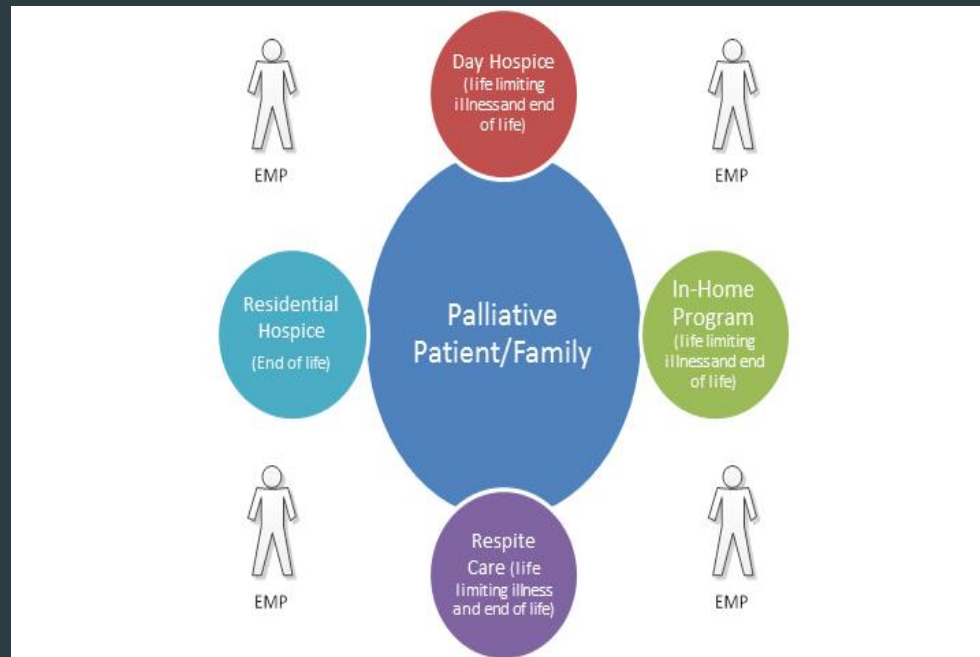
EMP

Day Hospice (life limiting illnessand end of life)

EMP

Residential Hospice (End of life)

Palliative Patient/Family

In-Home Program (life limiting illnessand end of life)

EMP

Respite Care (life limiting illness and end of life)

EMP